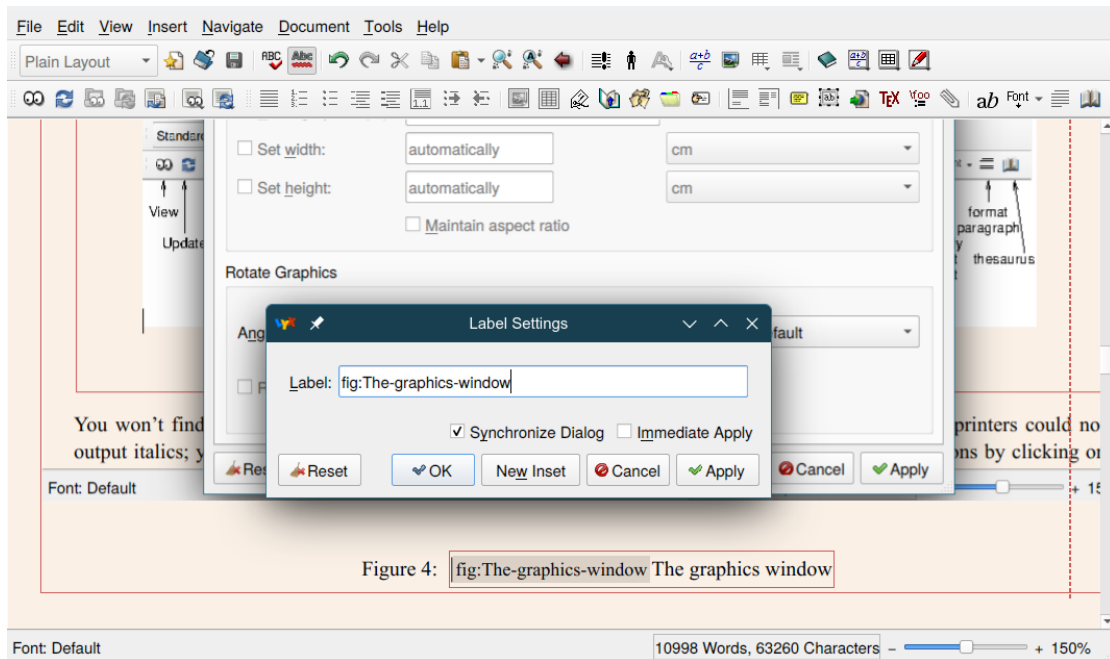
File Edit View Insert Navigate Document Tools Help

Plain Layout

Standard

View

Update

Set width: automatically cm

Set height: automatically cm

Maintain aspect ratio

Rotate Graphics

Ang

fault

format paragraph

thesaurus

Label Settings

Label: fig:The-graphics-window

Synchronize Dialog Immediate Apply

Reset OK New Inset Cancel Apply

Res Cancel Apply

You won't find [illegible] printers could no output italics; y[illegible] ns by clicking on

Font: Default

+ 15

Figure 4: fig:The-graphics-window The graphics window

Font: Default

10998 Words, 63260 Characters − + 150%